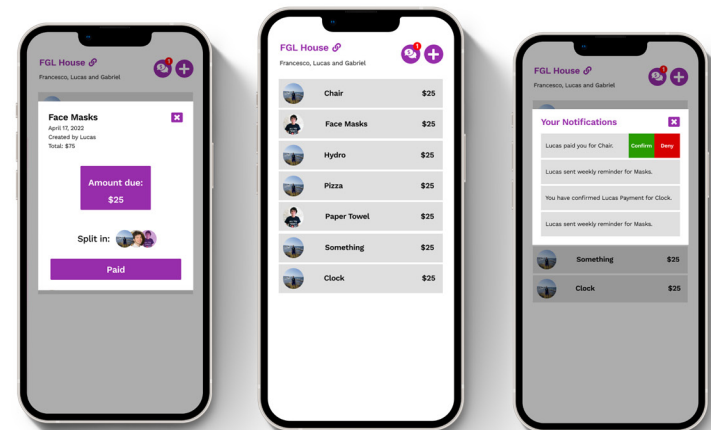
FGL House
Francesco, Lucas and Gabriel
1

Face Masks
April 17, 2022
Created by Lucas
Total: $75

Amount due:
$25

Split in:

Paid

FGL House
Francesco, Lucas and Gabriel
1

| | | |
|---|---|---|
| | Chair | $25 |
| | Face Masks | $25 |
| | Hydro | $25 |
| | Pizza | $25 |
| | Paper Towel | $25 |
| | Something | $25 |
| | Clock | $25 |

FGL House
Francesco, Lucas and Gabriel
1

Your Notifications

Lucas paid you for Chair. Confirm Deny

Lucas sent weekly reminder for Masks.

You have confirmed Lucas Payment for Clock.

Lucas sent weekly reminder for Masks.

| | | |
|---|---|---|
| | Something | $25 |
| | Clock | $25 |